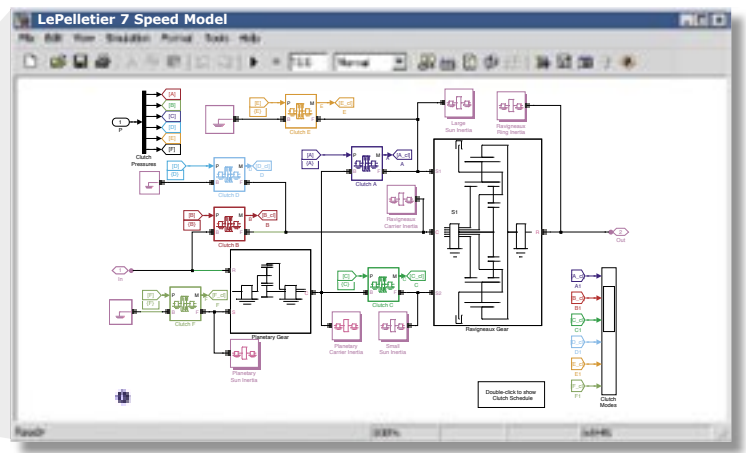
LePelletier 7 Speed Model

File Edit View Simulation Format Tools Help

15.0

Normal

1
P

[A]
[B]
[C]
[D]
[E]
[F]

Clutch Pressures

[E]
[E]
P M
B F
[E_cl]
E
Clutch E

[D]
[D]
P M
B F
[D_cl]
D
Clutch D

[B]
[B]
P M
B F
[B_cl]
B
Clutch B

1
In

[F]
[F]
P M
B F
[F_cl]
F
Clutch F

Planetary Gear

Planetary Sun Inertia

[A]
[A]
P M
B F
[A_cl]
A
Clutch A

Ravigneaux Carrier Inertia

[C]
[C]
P M
B F
[C_cl]
C
Clutch C

Planetary Carrier Inertia

Small Sun Inertia

Large Sun Inertia

Ravigneaux Ring Inertia

S1
S2
R

Ravigneaux Gear

2
Out

A_cl
A1
B_cl
B1
C_cl
C1
D_cl
D1
E_cl
E1
F_cl
F1

Clutch Modes

Double-click to show Clutch Schedule

Ready

100%

ode45